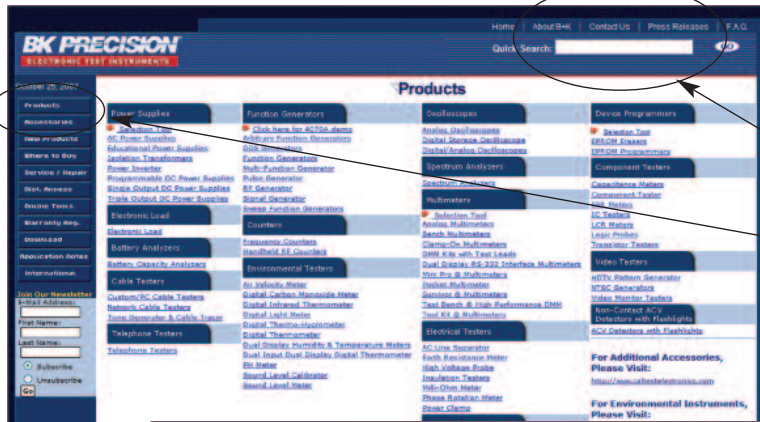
Home | About B+K | Contact Us | Press Releases | F.A.Q.

BK PRECISION
ELECTRONIC TEST INSTRUMENTS

Quick Search:

October 25, 2007

Products
Accessories
New Products
Where to Buy
Service / Repair
Dist. Access
Online Tools
Warranty Reg.
Download
Application Notes
International

Join Our Newsletter
E-Mail Address:
First Name:
Last Name:
Subscribe
Unsubscribe
Go

Products

Power Supplies
Selection Tool
AC Power Supplies
Educational Power Supplies
Isolation Transformers
Power Inverter
Programmable DC Power Supplies
Single Output DC Power Supplies
Triple Output DC Power Supplies

Electronic Load
Electronic Load

Battery Analyzers
Battery Capacity Analyzers

Cable Testers
Custom/PC Cable Testers
Network Cable Testers
Tone Generator & Cable Tracer

Telephone Testers
Telephone Testers

Function Generators
Click here for 4070A demo
Arbitrary Function Generators
DDS Generators
Function Generators
Multi-Function Generator
Pulse Generator
RF Generator
Signal Generator
Sweep Function Generators

Counters
Frequency Counters
Handheld RF Counters

Environmental Testers
Air Velocity Meter
Digital Carbon Monoxide Meter
Digital Infrared Thermometer
Digital Light Meter
Digital Thermo-Hygrometer
Digital Thermometer
Dual Display Humidity & Temperature Meters
Dual Input Dual Display Digital Thermometer
EM Meter
Sound Level Calibrator
Sound Level Meter

Oscilloscopes
Analog Oscilloscopes
Digital Storage Oscilloscope
Digital/Analog Oscilloscopes

Spectrum Analyzers
Spectrum Analyzers

Multimeters
Selection Tool
Analog Multimeters
Bench Multimeters
Clamp-On Multimeters
DMM Kits with Test Leads
Dual Display RS-232 Interface Multimeters
Mini Pro ® Multimeters
Pocket Multimeter
Survivor ® Multimeters
Test Bench ® High Performance DMM
Tool Kit ® Multimeters

Electrical Testers
AC Line Separator
Earth Resistance Meter
High Voltage Probe
Insulation Testers
Milli-Ohm Meter
Phase Rotation Meter
Power Clamp

Device Programmers
Selection Tool
EPROM Erasers
EPROM Programmers

Component Testers
Capacitance Meters
Component Tester
ESR Meters
IC Testers
LCR Meters
Logic Probes
Transistor Testers

Video Testers
HDTV Pattern Generator
NTSC Generators
Video Monitor Testers

Non-Contact ACV Detectors with Flashlights
ACV Detectors with Flashlights

For Additional Accessories, Please Visit:
http://www.caltestelectronics.com

For Environmental Instruments, Please Visit: